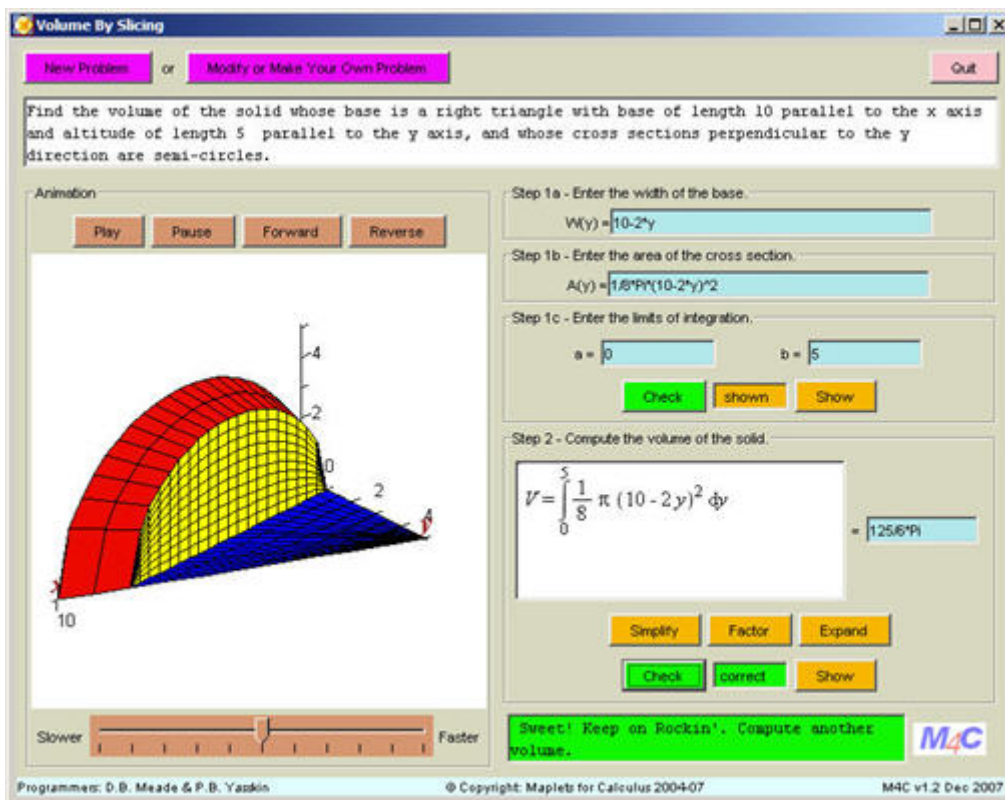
Volume By Slicing

New Problem or Modify or Make Your Own Problem Quit

Find the volume of the solid whose base is a right triangle with base of length 10 parallel to the x axis and altitude of length 5 parallel to the y axis, and whose cross sections perpendicular to the y direction are semi-circles.

Animation

Play Pause Forward Reverse

4
2
0
2
4
10

Slower Faster

Step 1a - Enter the width of the base.
W(y) = 10-2*y

Step 1b - Enter the area of the cross section.
A(y) = 1/8*Pi*(10-2*y)^2

Step 1c - Enter the limits of integration.
a = 0 b = 5

Check shown Show

Step 2 - Compute the volume of the solid.

$V=\int_0^5 \frac{1}{8}\pi(10-2y)^2\,dy$ = 125/6*Pi

Simplify Factor Expand

Check correct Show

Sweet! Keep on Rockin'. Compute another volume.

M4C

Programmers: D.B. Meade & P.B. Yasskin © Copyright: Maplets for Calculus 2004-07 M4C v1.2 Dec 2007